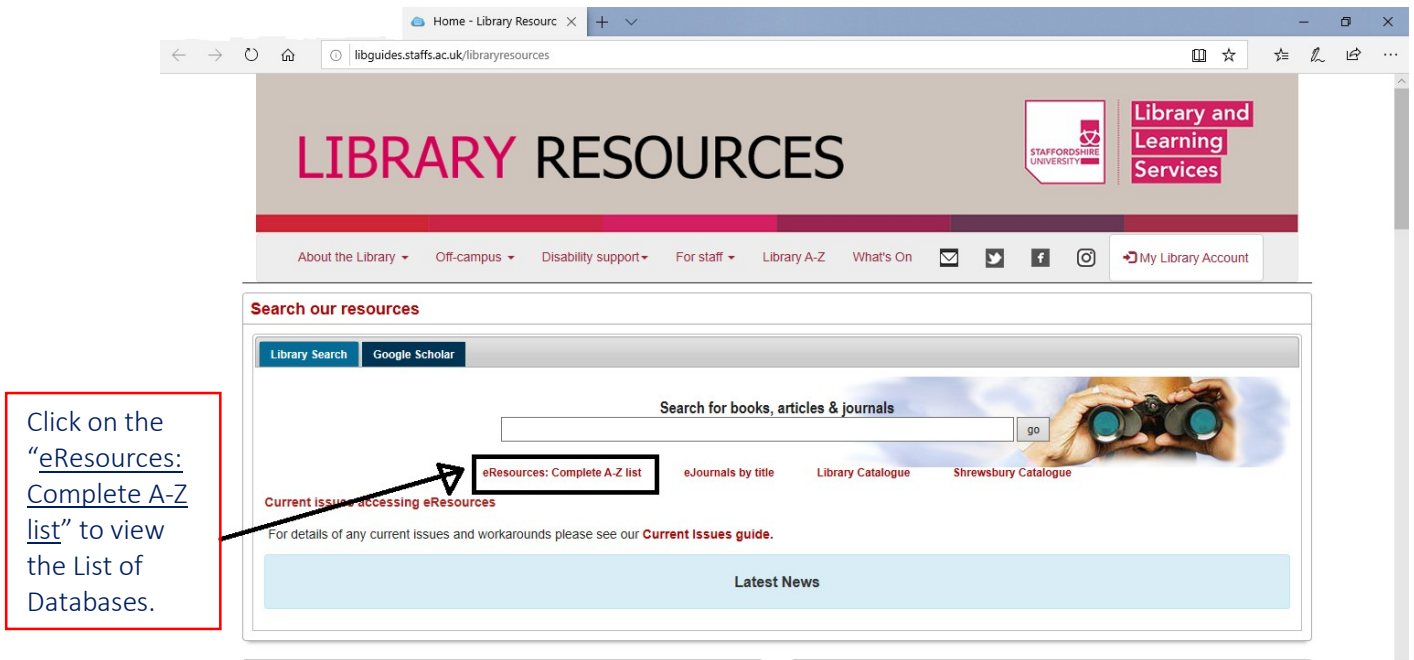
Home - Library Resourc

libguides.staffs.ac.uk/libraryresources

LIBRARY RESOURCES

STAFFORDSHIRE UNIVERSITY

Library and Learning Services

About the Library ▾ Off-campus ▾ Disability support▾ For staff ▾ Library A-Z What's On

My Library Account

Search our resources

Library Search Google Scholar

Search for books, articles & journals

go

eResources: Complete A-Z list eJournals by title Library Catalogue Shrewsbury Catalogue

Current issues accessing eResources

For details of any current issues and workarounds please see our Current Issues guide.

Latest News

Click on the "eResources: Complete A-Z list" to view the List of Databases.